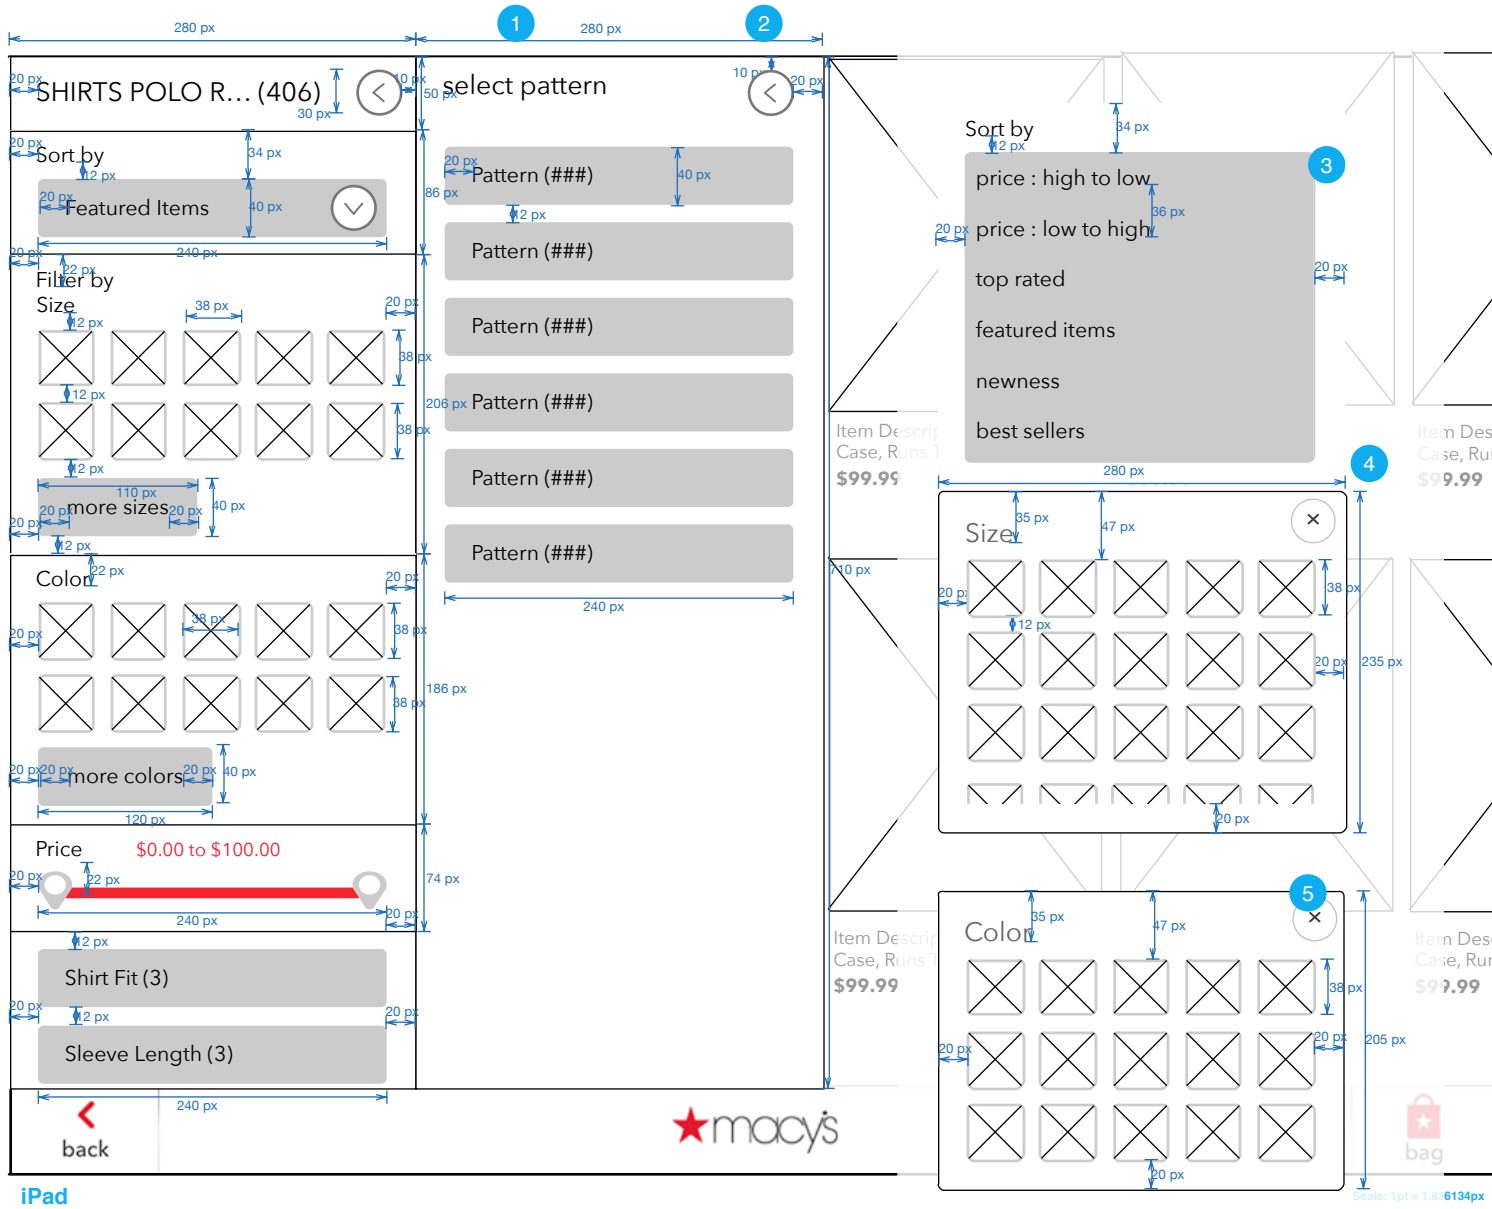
280 px
1
280 px
2

20 px SHIRTS POLO R... (406) 30 px 10 px 50 px
select pattern 10 px 20 px

20 px Sort by 34 px 12 px
20 px Featured Items 40 px
240 px

20 px Filter by 22 px
Size 38 px 20 px
12 px 38 px
12 px 38 px
12 px
110 px
20 px more sizes 20 px 40 px
20 px
12 px

Color 22 px 20 px
20 px 38 px 38 px
38 px
20 px 20 px more colors 20 px 40 px
120 px

Price $0.00 to $100.00
20 px 22 px
240 px 20 px

12 px
Shirt Fit (3)
20 px 12 px 20 px
Sleeve Length (3)
240 px

20 px Pattern (###) 40 px
86 px
12 px
Pattern (###)
Pattern (###)
206 px Pattern (###)
Pattern (###)
Pattern (###)
240 px
186 px
74 px

Sort by 34 px
12 px
3
price : high to low
36 px
20 px price : low to high
20 px
top rated
featured items
newness
best sellers

Item Descrip
Case, Runs T
$99.99

Item Des
Case, Ru
$99.99

280 px
4
35 px 47 px
Size ×
20 px 38 px
12 px
20 px 235 px
20 px
10 px

Item Descrip
Case, Runs T
$99.99

Item Des
Case, Ru
$99.99

5
35 px 47 px
Color ×
38 px
20 px 20 px 205 px
20 px

back
macy's
bag
iPad
Scale: 1pt = 1.836134px